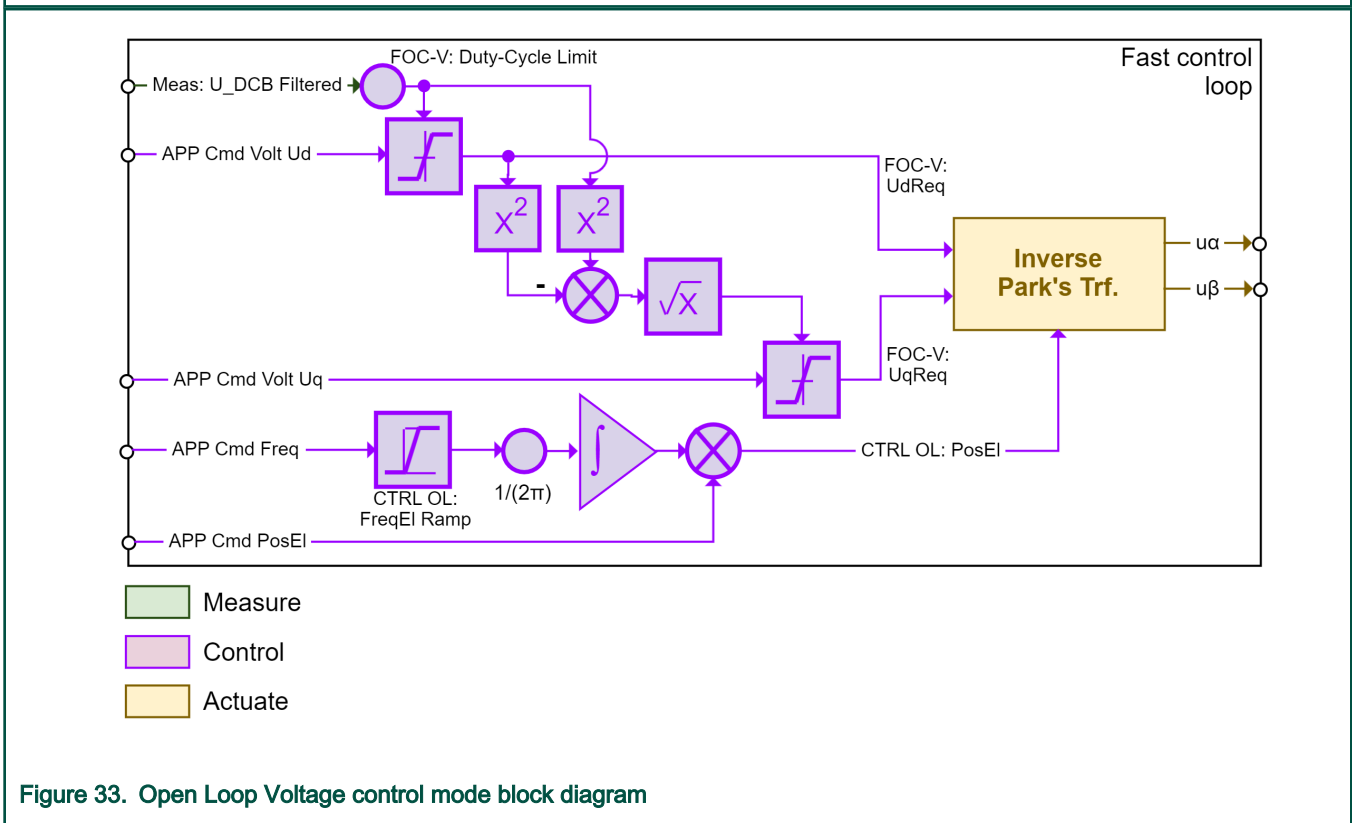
Fast control loop

FOC-V: Duty-Cycle Limit

Meas: U_DCB Filtered

APP Cmd Volt Ud

FOC-V: UdReq

$x^2$

$x^2$

-

$\sqrt{x}$

Inverse Park's Trf.

uα

uβ

APP Cmd Volt Uq

FOC-V: UqReq

APP Cmd Freq

CTRL OL: FreqEl Ramp

1/(2π)

$\int$

CTRL OL: PosEl

APP Cmd PosEl

Measure

Control

Actuate

Figure 33. Open Loop Voltage control mode block diagram